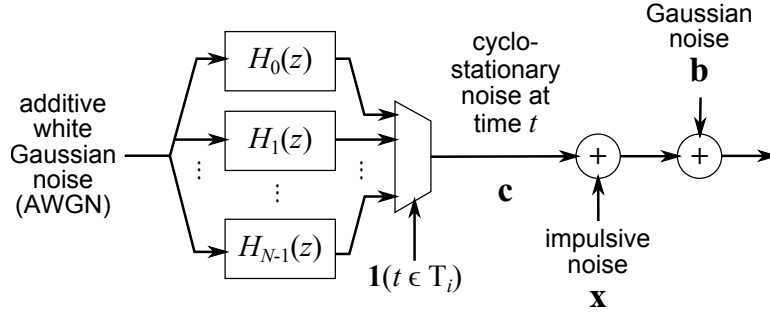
additive white Gaussian noise (AWGN)

$H_0(z)$

$H_1(z)$

⋮

⋮

$H_{N-1}(z)$

⋮

$\mathbf{1}(t \in \mathrm{T}_i)$

cyclo-stationary noise at time $t$

$\mathbf{c}$

+

impulsive noise

$\mathbf{x}$

Gaussian noise

$\mathbf{b}$

+